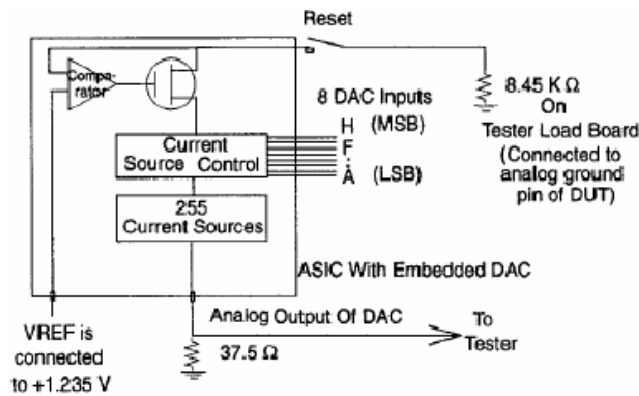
Reset

Compa-rator

8 DAC Inputs
H (MSB)
F
A (LSB)

8.45 K Ω
On
Tester Load Board
(Connected to analog ground pin of DUT)

Current
Source Control

255
Current Sources

ASIC With Embedded DAC

Analog Output Of DAC

To
Tester

VREF is connected to +1.235 V

37.5 Ω